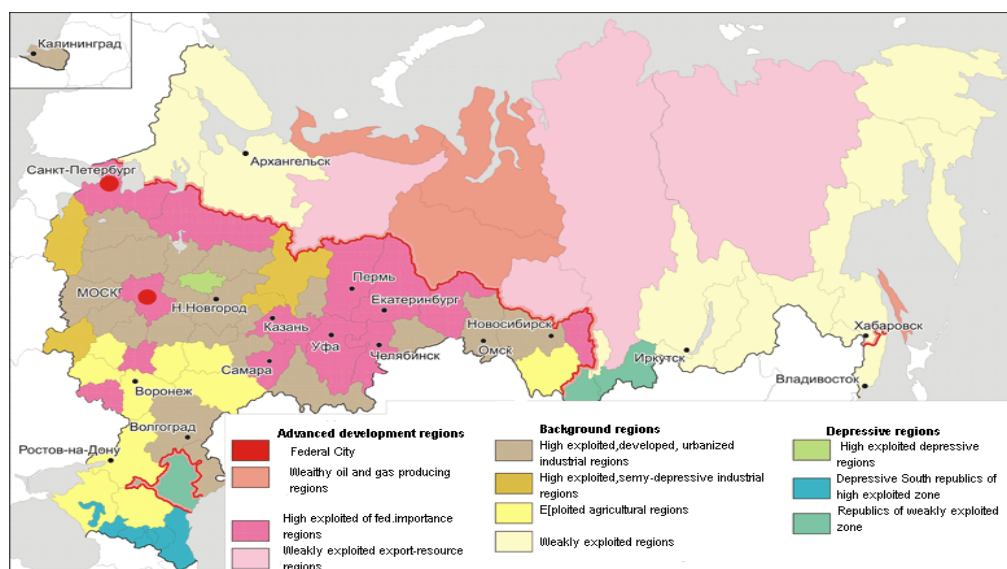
Калининград
Санкт-Петербург
Архангельск
МОСКВА
Н.Новгород
Казань
Пермь
Екатеринбург
Уфа
Челябинск
Самара
Новосибирск
Омск
Иркутск
Хабаровск
Владивосток
Воронеж
Волгоград
Ростов-на-Дону

Advanced development regions
Federal City
Wealthy oil and gas producing regions
High exploited of fed.importance regions
Weakly exploited export-resource regions

Background regions
High exploited,developed, urbanized industrial regions
High exploited,semy-depressive industrial regions
E[ploited agricultural regions
Weakly exploited regions

Depressive regions
High exploited depressive regions
Depressive South republics of high exploited zone
Republics of weakly exploited zone